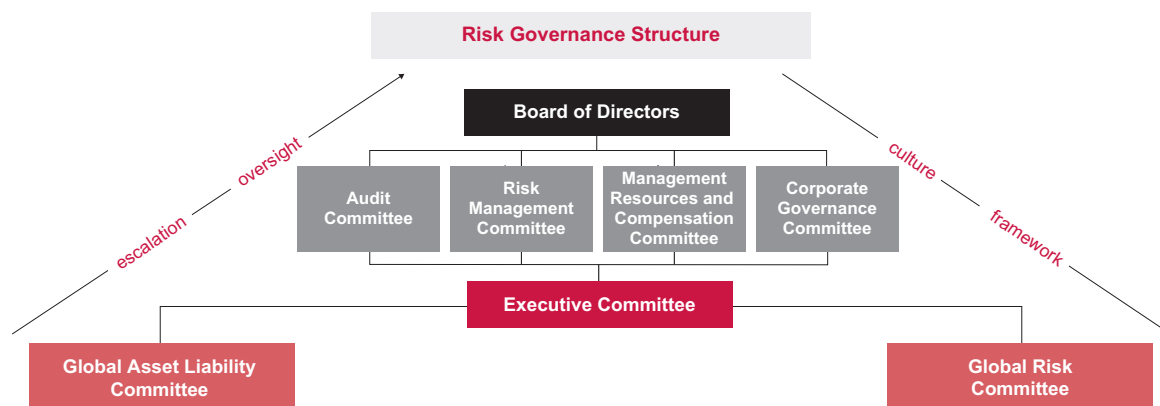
Risk Governance Structure

Board of Directors

Audit Committee

Risk Management Committee

Management Resources and Compensation Committee

Corporate Governance Committee

Executive Committee

Global Asset Liability Committee

Global Risk Committee

escalation

oversight

culture

framework